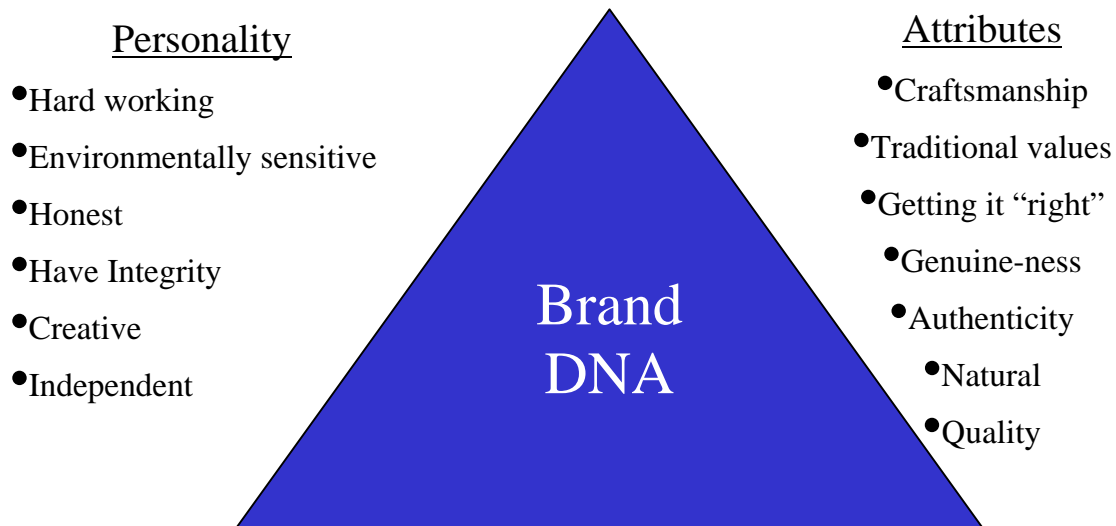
Personality

•Hard working
•Environmentally sensitive
•Honest
•Have Integrity
•Creative
•Independent

Brand DNA

Attributes

•Craftsmanship
•Traditional values
•Getting it "right"
•Genuine-ness
•Authenticity
•Natural
•Quality